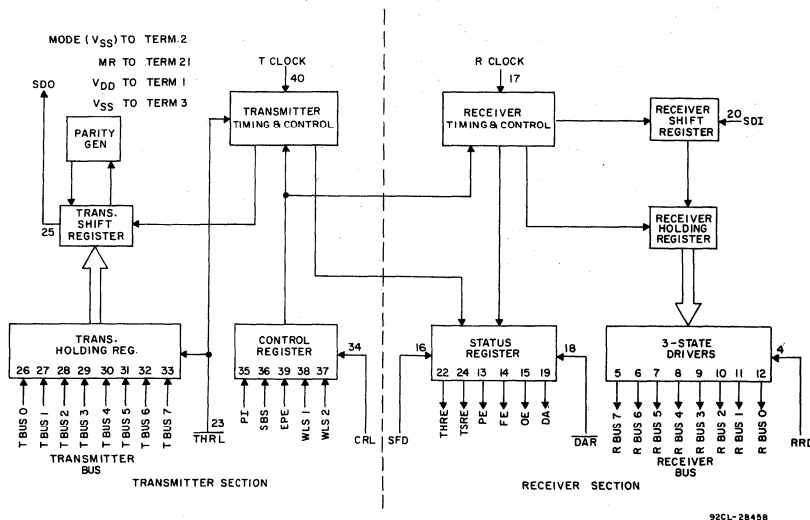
MODE ($V_{SS}$) TO TERM 2
MR TO TERM 21
$V_{DD}$ TO TERM 1
$V_{SS}$ TO TERM 3

T CLOCK
40

R CLOCK
17

SDO

PARITY GEN

TRANSMITTER TIMING & CONTROL

RECEIVER TIMING & CONTROL

RECEIVER SHIFT REGISTER
20
SDI

25
TRANS. SHIFT REGISTER

RECEIVER HOLDING REGISTER

TRANS. HOLDING REG.
26 27 28 29 30 31 32 33
T BUS 0 T BUS 1 T BUS 2 T BUS 3 T BUS 4 T BUS 5 T BUS 6 T BUS 7
TRANSMITTER BUS

23
$\overline{THRL}$

CONTROL REGISTER
34
35 36 39 38 37
PI SBS EPE WLS 1 WLS 2
CRL

16
SFD

STATUS REGISTER
18
22 24 13 14 15 19
THRE TSRE PE FE OE DA
$\overline{DAR}$

3-STATE DRIVERS
4
5 6 7 8 9 10 11 12
R BUS 7 R BUS 6 R BUS 5 R BUS 4 R BUS 3 R BUS 2 R BUS 1 R BUS 0
RECEIVER BUS
RRD

TRANSMITTER SECTION

RECEIVER SECTION

92CL-28458